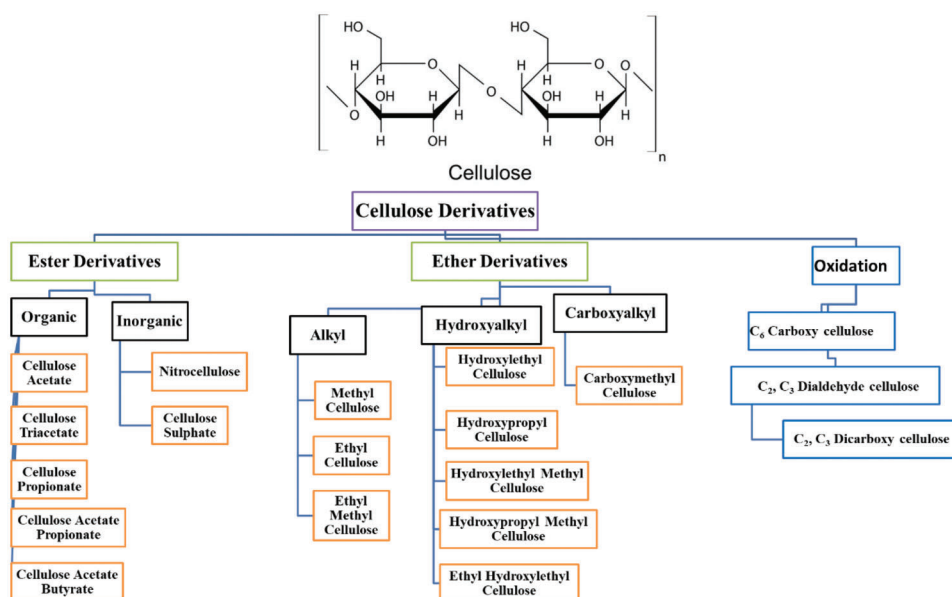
HO
H
O
H
OH
H
O
H
H
OH
O
HO
H
O
H
OH
H
O
H
H
OH
n

Cellulose

Cellulose Derivatives

Ester Derivatives

Organic

Cellulose Acetate

Cellulose Triacetate

Cellulose Propionate

Cellulose Acetate Propionate

Cellulose Acetate Butyrate

Inorganic

Nitrocellulose

Cellulose Sulphate

Ether Derivatives

Alkyl

Methyl Cellulose

Ethyl Cellulose

Ethyl Methyl Cellulose

Hydroxyalkyl

Hydroxylethyl Cellulose

Hydroxypropyl Cellulose

Hydroxylethyl Methyl Cellulose

Hydroxypropyl Methyl Cellulose

Ethyl Hydroxylethyl Cellulose

Carboxyalkyl

Carboxymethyl Cellulose

Oxidation

$C_6$ Carboxy cellulose

$C_2$, $C_3$ Dialdehyde cellulose

$C_2$, $C_3$ Dicarboxy cellulose